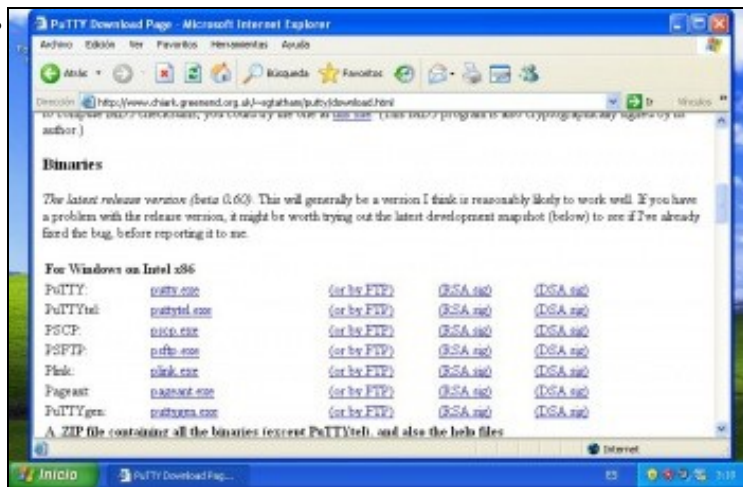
PuTTY Download Page - Microsoft Internet Explorer

Archivo Edición Ver Favoritos Herramientas Ayuda

Atrás Búsqueda Favoritos

Dirección http://www.chiark.greenend.org.uk/~sgtatham/putty/download.html Ir Vínculos

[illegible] author.)

Binaries

The latest release version (beta 0.60). This will generally be a version I think is reasonably likely to work well. If you have a problem with the release version, it might be worth trying out the latest development snapshot (below) to see if I've already fixed the bug, before reporting it to me.

For Windows on Intel x86

| | | | | |
|---|---|---|---|---|
| PuTTY: | putty.exe | (or by FTP) | (RSA sig) | (DSA sig) |
| PuTTYtel: | puttytel.exe | (or by FTP) | (RSA sig) | (DSA sig) |
| PSCP: | pscp.exe | (or by FTP) | (RSA sig) | (DSA sig) |
| PSFTP: | psftp.exe | (or by FTP) | (RSA sig) | (DSA sig) |
| Plink: | plink.exe | (or by FTP) | (RSA sig) | (DSA sig) |
| Pageant: | pageant.exe | (or by FTP) | (RSA sig) | (DSA sig) |
| PuTTYgen: | puttygen.exe | (or by FTP) | (RSA sig) | (DSA sig) |

A .ZIP file containing all the binaries (except PuTTYtel), and also the help files

Internet

Inicio PuTTY Download Pag... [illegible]